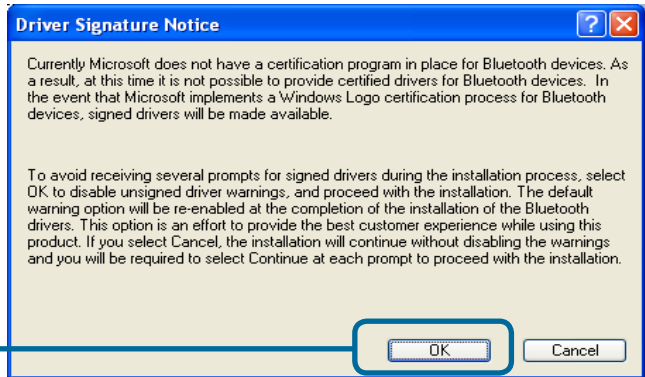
Driver Signature Notice

Currently Microsoft does not have a certification program in place for Bluetooth devices. As a result, at this time it is not possible to provide certified drivers for Bluetooth devices. In the event that Microsoft implements a Windows Logo certification process for Bluetooth devices, signed drivers will be made available.

To avoid receiving several prompts for signed drivers during the installation process, select OK to disable unsigned driver warnings, and proceed with the installation. The default warning option will be re-enabled at the completion of the installation of the Bluetooth drivers. This option is an effort to provide the best customer experience while using this product. If you select Cancel, the installation will continue without disabling the warnings and you will be required to select Continue at each prompt to proceed with the installation.

OK

Cancel